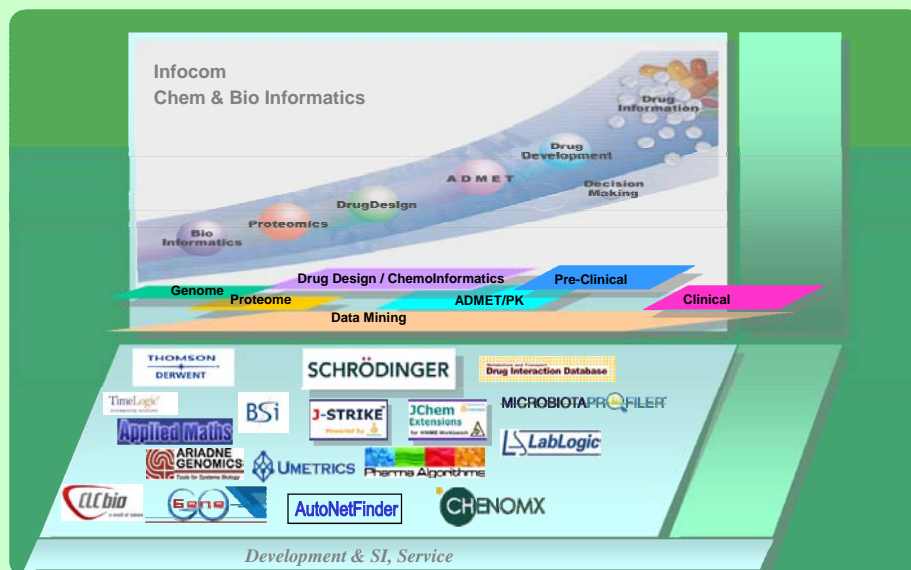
Infocom
Chem & Bio Informatics

Drug Information

Drug Development

ADMET

Decision Making

DrugDesign

Proteomics

Bio Informatics

Drug Design / ChemoInformatics

Pre-Clinical

Genome

Proteome

ADMET/PK

Clinical

Data Mining

THOMSON DERWENT

SCHRÖDINGER

Drug Interaction Database

TimeLogic

BSi

J-STRIKE

JChem Extensions

MICROBIOTAPROFILER

Applied Maths

LabLogic

ARIADNE GENOMICS

UMETRICS

Pharma Algorithms

CLCbio

Gene

AutoNetFinder

CHENOMX

Development & SI, Service